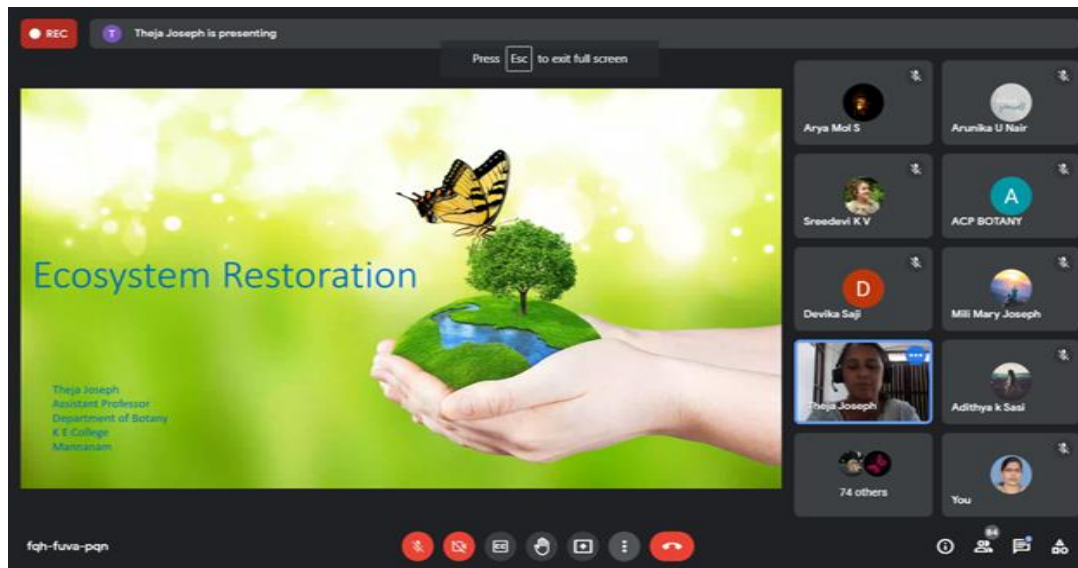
REC

T Theja Joseph is presenting

Press Esc to exit full screen

Ecosystem Restoration

Theja Joseph
Assistant Professor
Department of Botany
K E College
Mannanam

Arya Mol S

Arunika U Nair

Sreedevi K V

A

ACP BOTANY

D

Devika Saji

Mili Mary Joseph

Theja Joseph

Adithya k Sasi

74 others

You

fqh-fuva-pqn

84